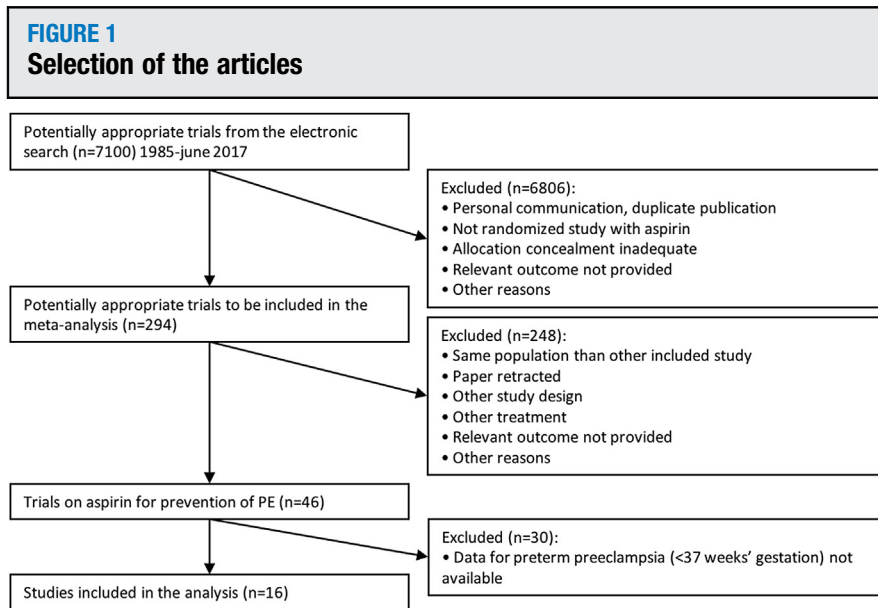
FIGURE 1
Selection of the articles

Potentially appropriate trials from the electronic search (n=7100) 1985-june 2017

Excluded (n=6806):
• Personal communication, duplicate publication
• Not randomized study with aspirin
• Allocation concealment inadequate
• Relevant outcome not provided
• Other reasons

Potentially appropriate trials to be included in the meta-analysis (n=294)

Excluded (n=248):
• Same population than other included study
• Paper retracted
• Other study design
• Other treatment
• Relevant outcome not provided
• Other reasons

Trials on aspirin for prevention of PE (n=46)

Excluded (n=30):
• Data for preterm preeclampsia (<37 weeks' gestation) not available

Studies included in the analysis (n=16)